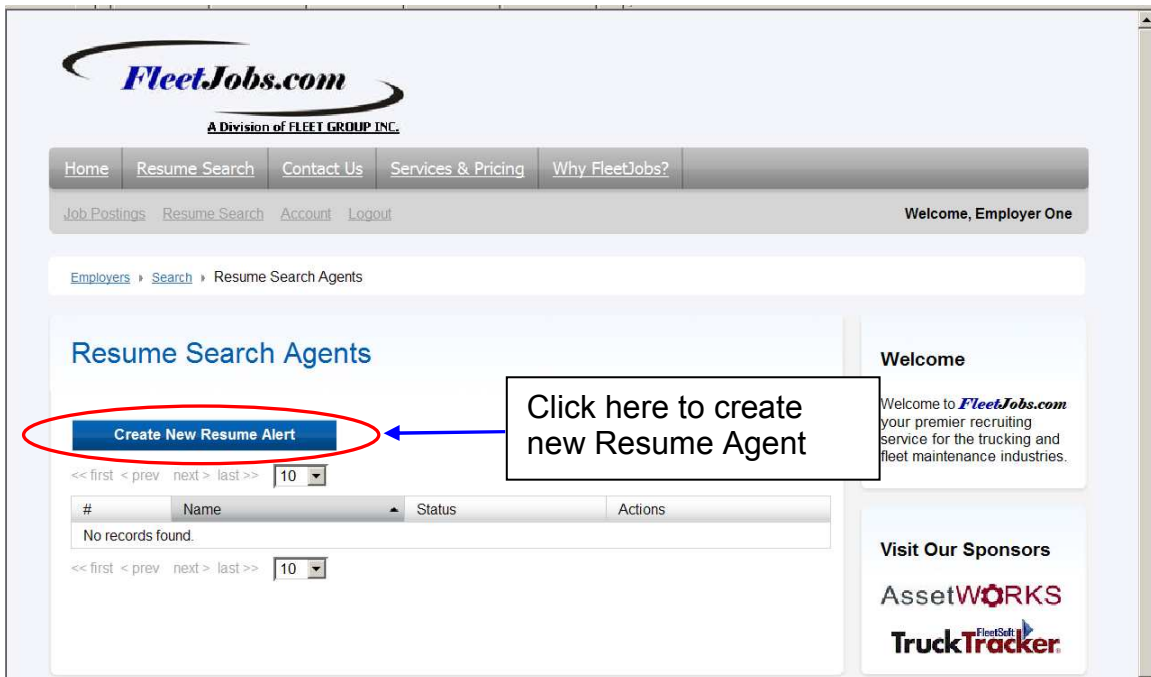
FleetJobs.com
A Division of FLEET GROUP INC.

Home | Resume Search | Contact Us | Services & Pricing | Why FleetJobs?

Job Postings Resume Search Account Logout

Welcome, Employer One

Employers ▸ Search ▸ Resume Search Agents

Resume Search Agents

Create New Resume Alert

Click here to create new Resume Agent

<< first < prev next > last >> 10

| # | Name | Status | Actions |
|---|---|---|---|
| No records found. | | | |

<< first < prev next > last >> 10

Welcome

Welcome to FleetJobs.com your premier recruiting service for the trucking and fleet maintenance industries.

Visit Our Sponsors

AssetWORKS

FleetSoft TruckTracker